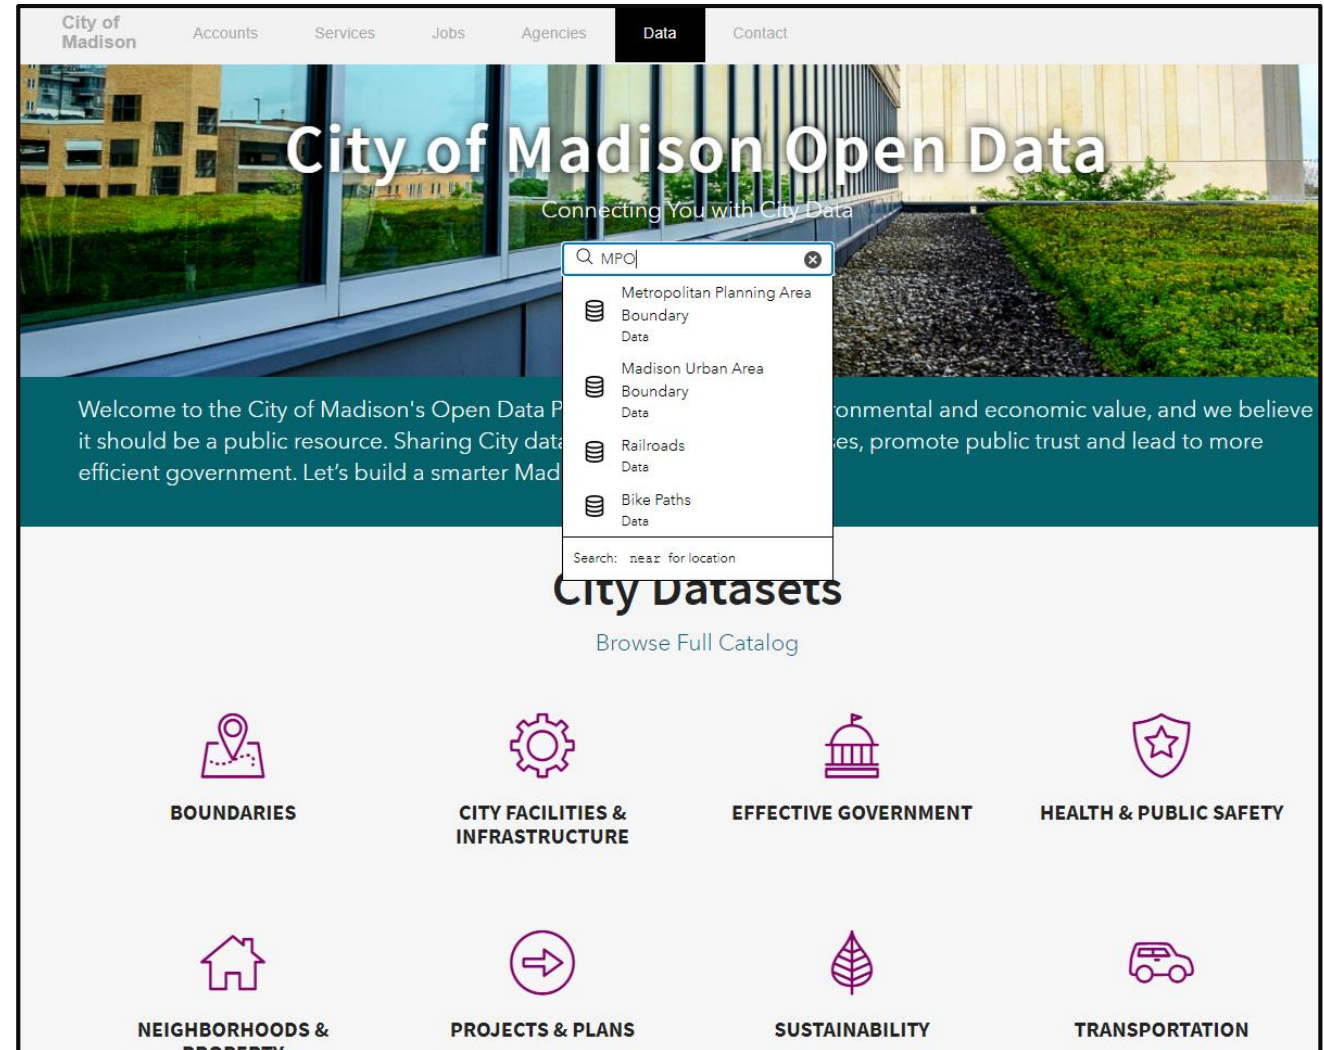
City of Madison

Accounts Services Jobs Agencies Data Contact

City of Madison Open Data

Connecting You with City Data

MPO

Metropolitan Planning Area Boundary
Data

Madison Urban Area Boundary
Data

Railroads
Data

Bike Paths
Data

Search: near for location

Welcome to the City of Madison's Open Data P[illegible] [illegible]onmental and economic value, and we believe it should be a public resource. Sharing City data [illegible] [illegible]es, promote public trust and lead to more efficient government. Let's build a smarter Mad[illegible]

City Datasets

Browse Full Catalog

BOUNDARIES

CITY FACILITIES & INFRASTRUCTURE

EFFECTIVE GOVERNMENT

HEALTH & PUBLIC SAFETY

NEIGHBORHOODS & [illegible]

PROJECTS & PLANS

SUSTAINABILITY

TRANSPORTATION